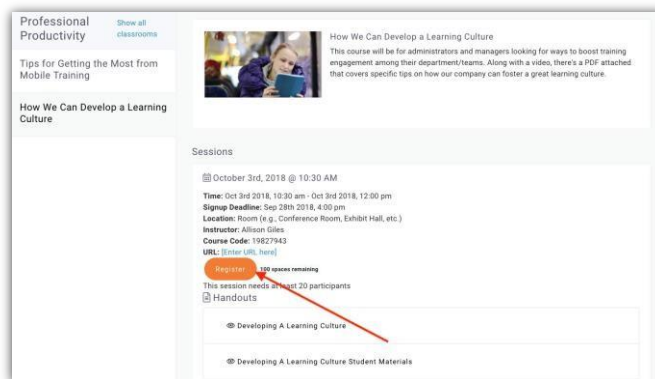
Professional Productivity

Show all classrooms

Tips for Getting the Most from Mobile Training

How We Can Develop a Learning Culture

How We Can Develop a Learning Culture

This course will be for administrators and managers looking for ways to boost training engagement among their department/teams. Along with a video, there's a PDF attached that covers specific tips on how our company can foster a great learning culture.

Sessions

October 3rd, 2018 @ 10:30 AM

Time: Oct 3rd 2018, 10:30 am - Oct 3rd 2018, 12:00 pm
Signup Deadline: Sep 28th 2018, 4:00 pm
Location: Room (e.g., Conference Room, Exhibit Hall, etc.)
Instructor: Allison Giles
Course Code: 19827943
URL: [Enter URL here]

Register

100 spaces remaining

This session needs at least 20 participants

Handouts

Developing A Learning Culture

Developing A Learning Culture Student Materials